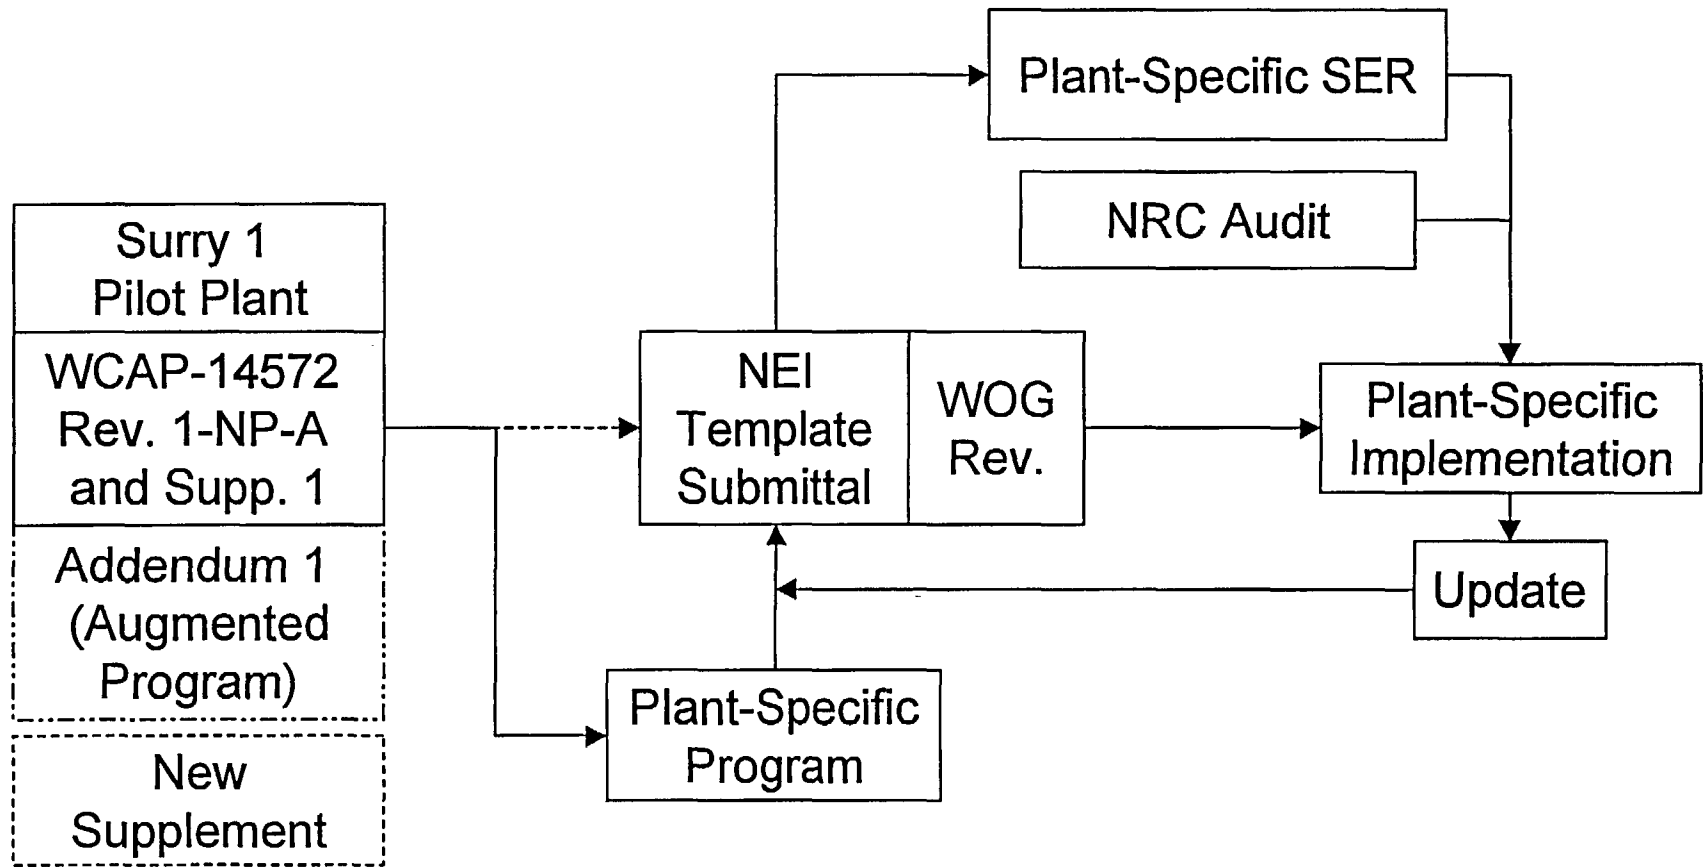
Surry 1
Pilot Plant

WCAP-14572
Rev. 1-NP-A
and Supp. 1

Addendum 1
(Augmented
Program)

New
Supplement

NEI
Template
Submittal

WOG
Rev.

Plant-Specific
Program

Plant-Specific SER

NRC Audit

Plant-Specific
Implementation

Update